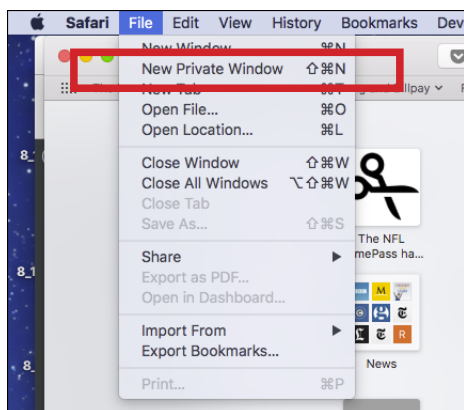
Safari File Edit View History Bookmarks Dev

New Window ⌘N
New Private Window ⇧⌘N
New Tab ⌘T
Open File... ⌘O
Open Location... ⌘L

Close Window ⇧⌘W
Close All Windows ⌥⇧⌘W
Close Tab
Save As... ⇧⌘S

Share
Export as PDF...
Open in Dashboard...

Import From
Export Bookmarks...

Print... ⌘P

illpay

The NFL
mePass ha...

News

8_
8_1
8_